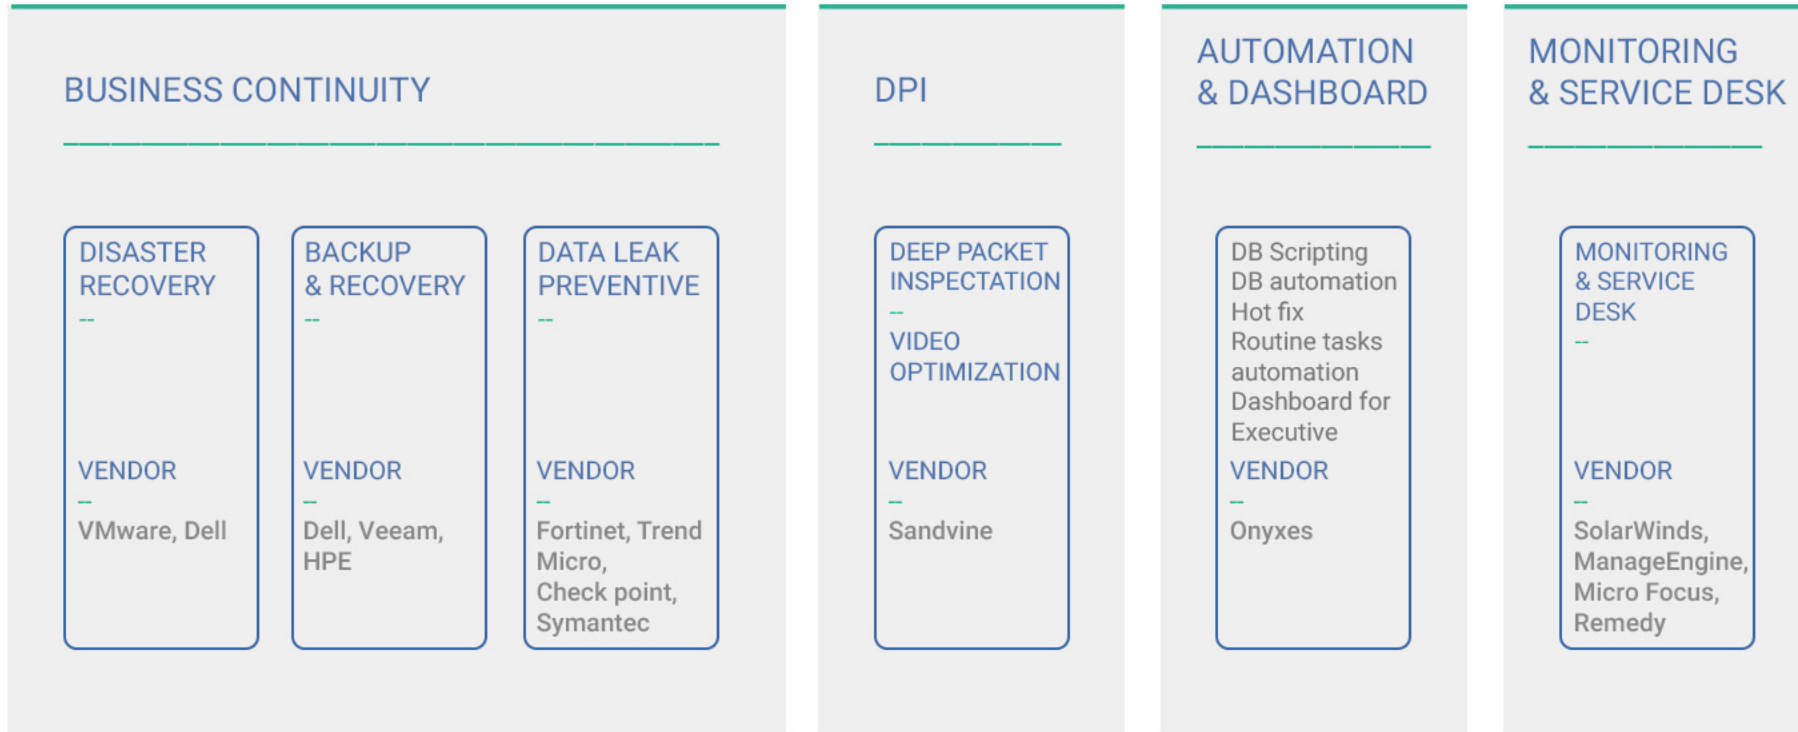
BUSINESS CONTINUITY

DISASTER RECOVERY
--
VENDOR
--
VMware, Dell

BACKUP & RECOVERY
--
VENDOR
--
Dell, Veeam, HPE

DATA LEAK PREVENTIVE
--
VENDOR
--
Fortinet, Trend Micro, Check point, Symantec

DPI

DEEP PACKET INSPECTATION
--
VIDEO OPTIMIZATION
VENDOR
--
Sandvine

AUTOMATION & DASHBOARD

DB Scripting
DB automation
Hot fix
Routine tasks automation
Dashboard for Executive
VENDOR
--
Onyxes

MONITORING & SERVICE DESK

MONITORING & SERVICE DESK
--
VENDOR
--
SolarWinds, ManageEngine, Micro Focus, Remedy